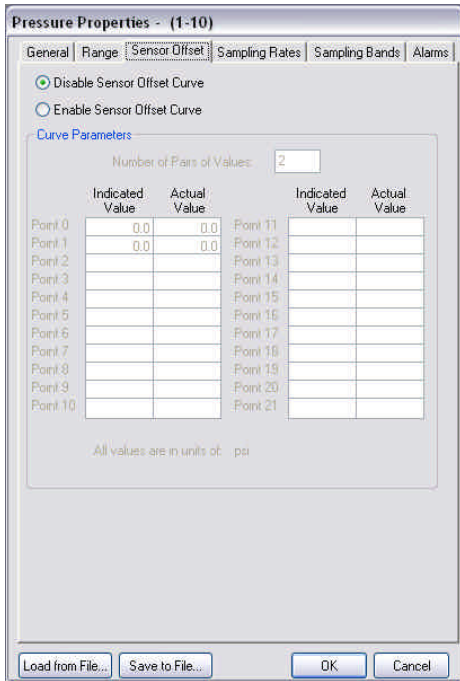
Pressure Properties - (1-10)

General | Range | Sensor Offset | Sampling Rates | Sampling Bands | Alarms

Disable Sensor Offset Curve

Enable Sensor Offset Curve

Curve Parameters

Number of Pairs of Values: 2

| | Indicated Value | Actual Value |
|---|---|---|
| Point 0 | 0.0 | 0.0 |
| Point 1 | 0.0 | 0.0 |
| Point 2 | | |
| Point 3 | | |
| Point 4 | | |
| Point 5 | | |
| Point 6 | | |
| Point 7 | | |
| Point 8 | | |
| Point 9 | | |
| Point 10 | | |

| | Indicated Value | Actual Value |
|---|---|---|
| Point 11 | | |
| Point 12 | | |
| Point 13 | | |
| Point 14 | | |
| Point 15 | | |
| Point 16 | | |
| Point 17 | | |
| Point 18 | | |
| Point 19 | | |
| Point 20 | | |
| Point 21 | | |

All values are in units of: psi

Load from File... | Save to File... | OK | Cancel